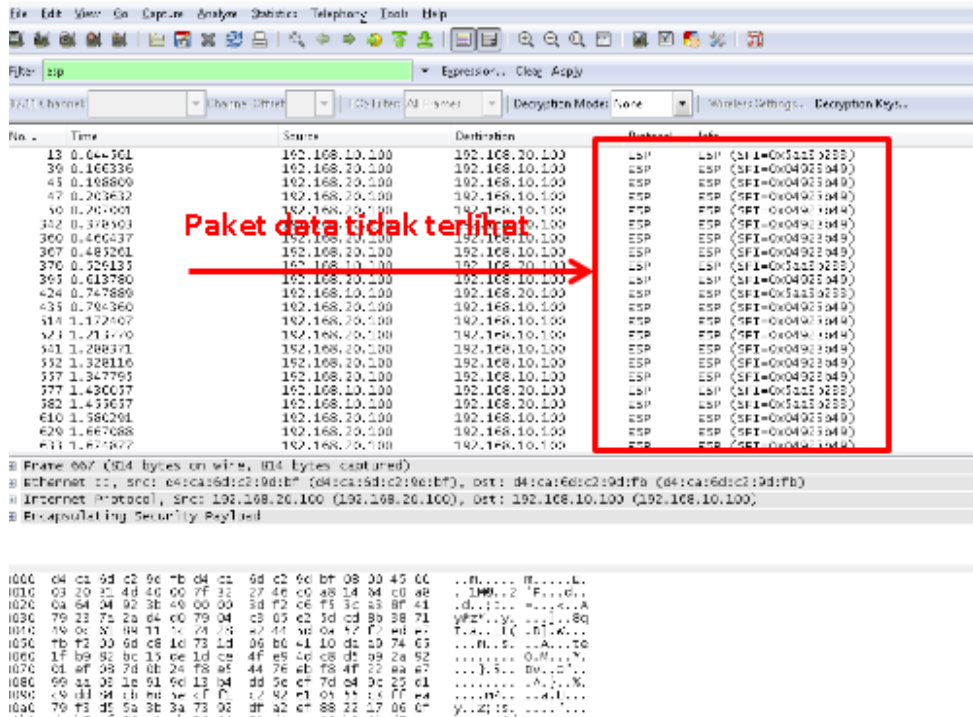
File Edit View Go Capture Analyze Statistics Telephony Tools Help

Filter: esp ▾ Expression... Clear Apply

802.11 Channel: ▾ Channel Offset: ▾ FCS Filter: All Frames ▾ Decryption Mode: None ▾ Wireless Settings... Decryption Keys...

| No. | Time | Source | Destination | Protocol | Info |
|---|---|---|---|---|---|
| 13 | 0.044361 | 192.168.10.100 | 192.168.20.100 | ESP | ESP (SPI=0x5a1f5288) |
| 39 | 0.166336 | 192.168.20.100 | 192.168.10.100 | ESP | ESP (SPI=0x04923b49) |
| 45 | 0.198800 | 192.168.20.100 | 192.168.10.100 | ESP | ESP (SPI=0x04923b49) |
| 47 | 0.203632 | 192.168.20.100 | 192.168.10.100 | ESP | ESP (SPI=0x04923b49) |
| 50 | 0.207001 | 192.168.20.100 | 192.168.10.100 | ESP | ESP (SPI=0x04923b49) |
| 342 | 0.378503 | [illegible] | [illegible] | ESP | ESP (SPI=0x04923b49) |
| 360 | 0.460437 | 192.168.20.100 | 192.168.10.100 | ESP | ESP (SPI=0x04923b49) |
| 367 | 0.485261 | 192.168.20.100 | 192.168.10.100 | ESP | ESP (SPI=0x04923b49) |
| 370 | 0.526135 | 192.168.10.100 | 192.168.20.100 | ESP | ESP (SPI=0x5a1f5288) |
| 395 | 0.613780 | 192.168.20.100 | 192.168.10.100 | ESP | ESP (SPI=0x04923b49) |
| 424 | 0.747889 | 192.168.10.100 | 192.168.20.100 | ESP | ESP (SPI=0x5a1f5288) |
| 435 | 0.794360 | 192.168.20.100 | 192.168.10.100 | ESP | ESP (SPI=0x04923b49) |
| 514 | 1.172467 | 192.168.20.100 | 192.168.10.100 | ESP | ESP (SPI=0x04923b49) |
| 523 | 1.213479 | 192.168.20.100 | 192.168.10.100 | ESP | ESP (SPI=0x04923b49) |
| 541 | 1.288371 | 192.168.20.100 | 192.168.10.100 | ESP | ESP (SPI=0x04923b49) |
| 552 | 1.328116 | 192.168.20.100 | 192.168.10.100 | ESP | ESP (SPI=0x04923b49) |
| 557 | 1.347795 | 192.168.20.100 | 192.168.10.100 | ESP | ESP (SPI=0x04923b49) |
| 577 | 1.430037 | 192.168.10.100 | 192.168.20.100 | ESP | ESP (SPI=0x5a1f5288) |
| 582 | 1.453037 | 192.168.10.100 | 192.168.20.100 | ESP | ESP (SPI=0x5a1f5288) |
| 610 | 1.580291 | 192.168.20.100 | 192.168.10.100 | ESP | ESP (SPI=0x04923b49) |
| 629 | 1.667088 | 192.168.20.100 | 192.168.10.100 | ESP | ESP (SPI=0x04923b49) |
| 633 | 1.671877 | 192.168.20.100 | 192.168.10.100 | ESP | ESP (SPI=0x04923b49) |

Paket data tidak terlihat

⊞ Frame 667 (534 bytes on wire, 814 bytes captured)
⊞ Ethernet II, Src: e4:ca:6d:c2:9d:bf (d4:ca:6d:c2:9d:bf), Dst: d4:ca:6d:c2:9d:fb (d4:ca:6d:c2:9d:fb)
⊞ Internet Protocol, Src: 192.168.20.100 (192.168.20.100), Dst: 192.168.10.100 (192.168.10.100)
⊞ Encapsulating Security Payload

0000 d4 ca 6d c2 9d fb d4 ca 6d c2 9d bf 08 00 45 00
0010 03 20 31 4d 40 00 7f 32 27 46 c0 a8 14 64 c0 a8
0020 0a 64 04 92 3b 49 00 00 3d f2 c6 f5 3c a3 8f 41
0030 79 23 7a 2a d4 c0 79 04 c3 03 c2 3d cd 8b 38 71
0040 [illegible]
0050 fb f2 00 6d c8 1d 73 1d d6 b0 41 10 d5 19 74 63
0060 1f b9 92 bc 15 ee 1d ce df e9 5d c8 df 39 2a 52
0070 01 ef 36 7d 0b 24 f8 e5 44 76 eb f8 4f 22 ea e7
0080 99 a1 0e 1e 91 6d 13 b4 dd 5e cf 7d e4 0c 25 c1
0090 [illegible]
00a0 79 f3 d5 5a 3b 3a 73 02 df a2 cf 88 22 17 06 0f